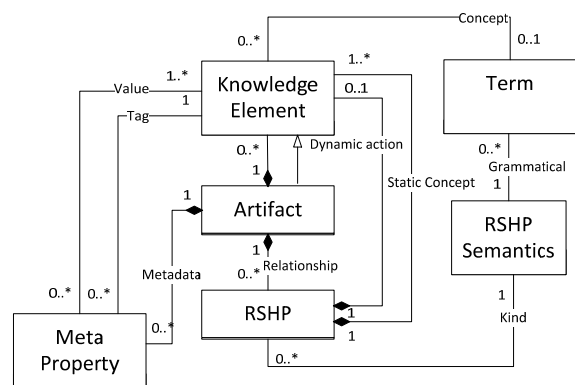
Concept
0..*
0..1
1..*
Term
Knowledge Element
1..*
Value
0..1
1
Tag
Dynamic action
0..*
0..*
1
Grammatical
Static Concept
1
1
Artifact
RSHP Semantics
1
Relationship
Metadata
0..*
1
0..*
0..*
RSHP
1
Kind
0..*
1
Meta Property
0..*